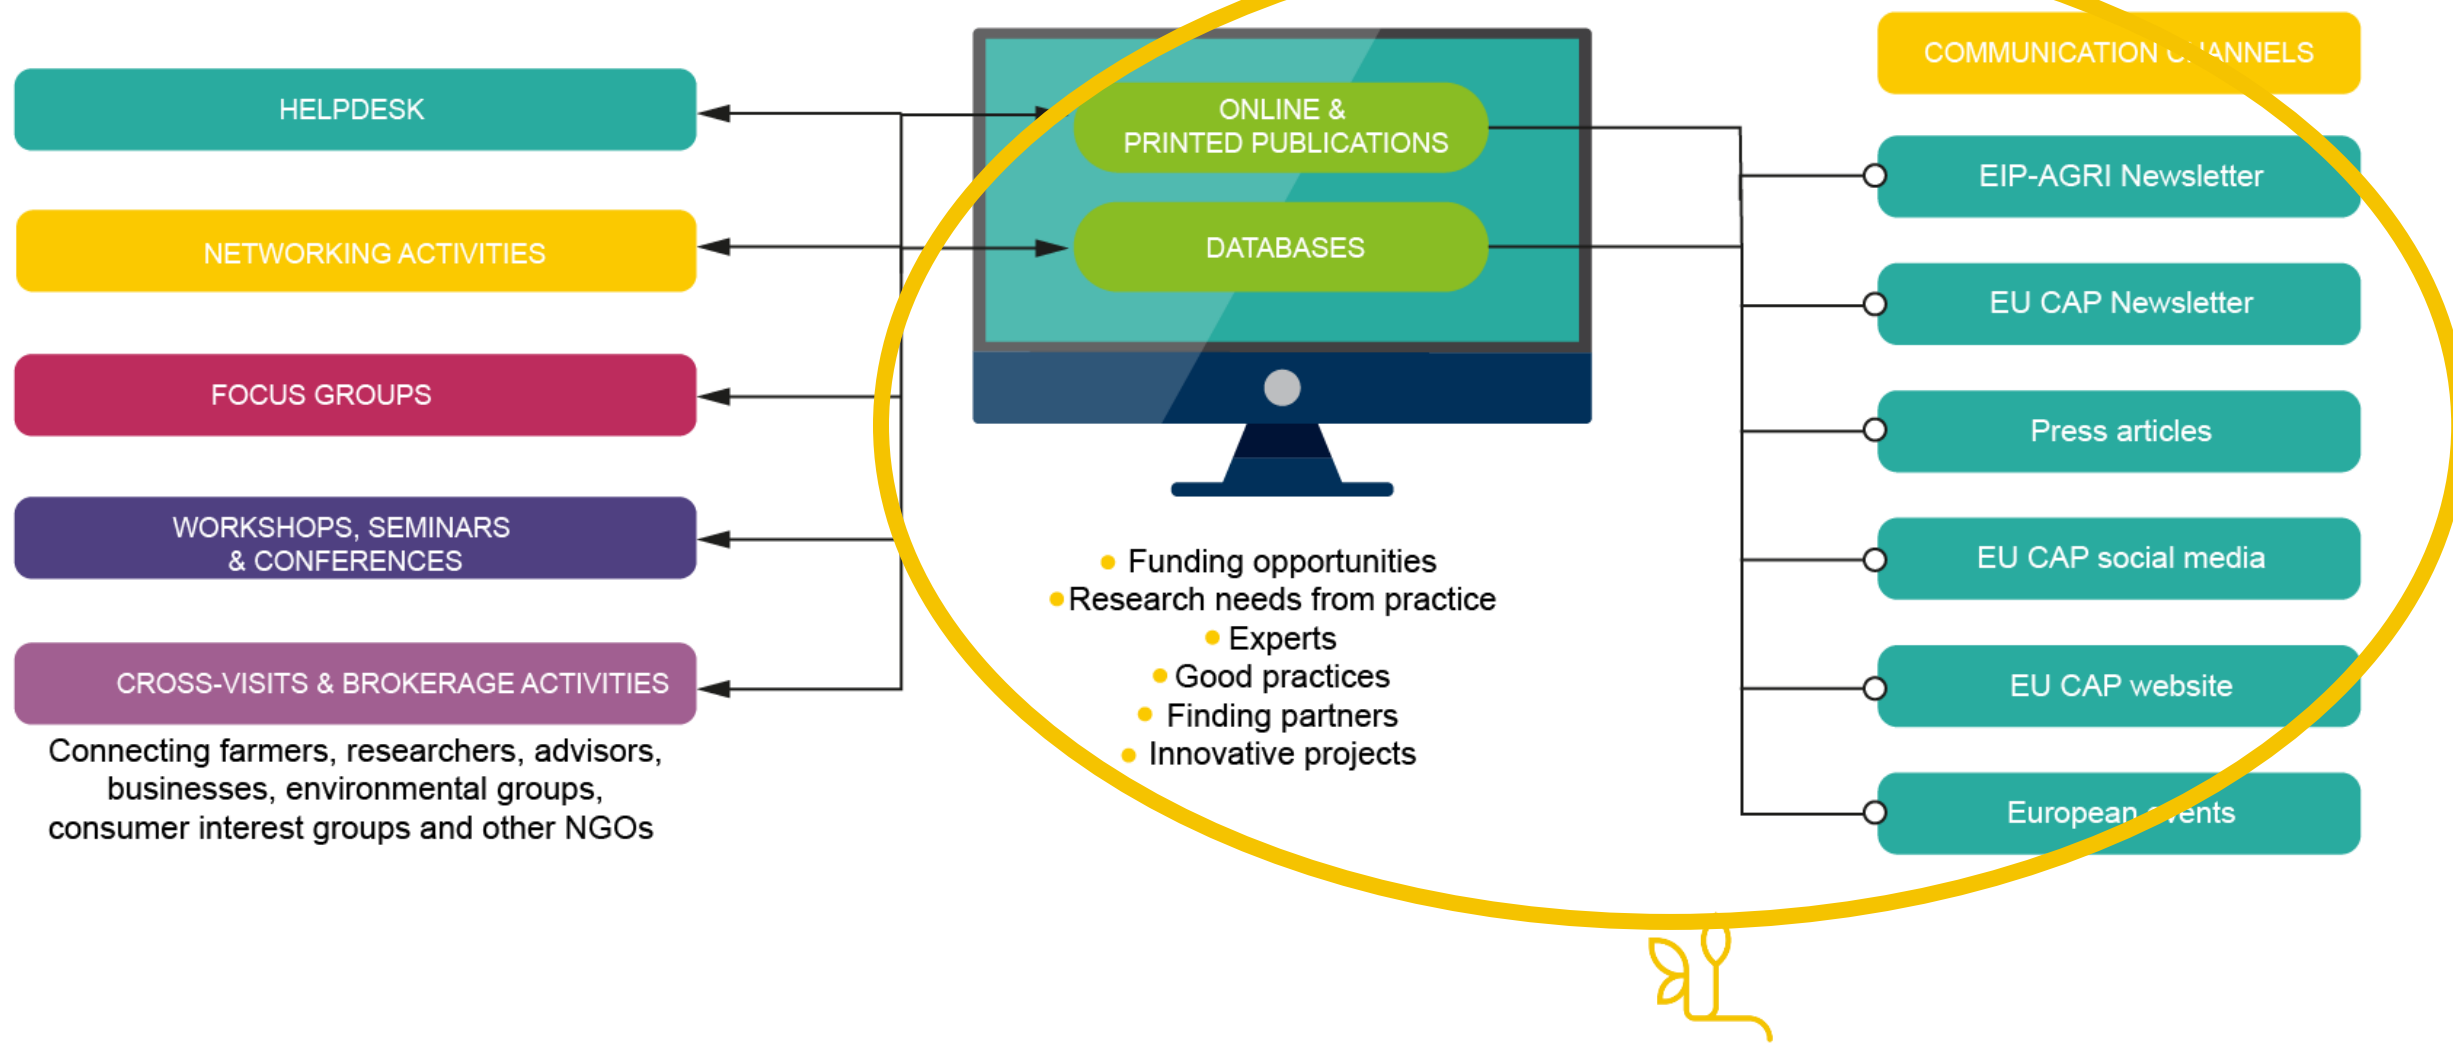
HELPDESK

NETWORKING ACTIVITIES

FOCUS GROUPS

WORKSHOPS, SEMINARS & CONFERENCES

CROSS-VISITS & BROKERAGE ACTIVITIES

Connecting farmers, researchers, advisors, businesses, environmental groups, consumer interest groups and other NGOs

ONLINE & PRINTED PUBLICATIONS

DATABASES

• Funding opportunities
• Research needs from practice
• Experts
• Good practices
• Finding partners
• Innovative projects

COMMUNICATION C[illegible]ANNELS

EIP-AGRI Newsletter

EU CAP Newsletter

Press articles

EU CAP social media

EU CAP website

European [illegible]vents